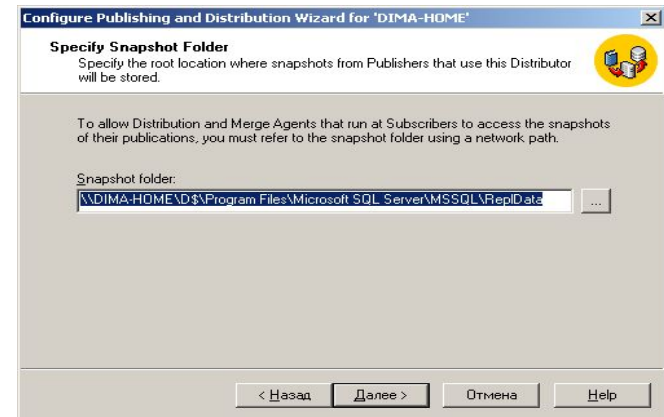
Configure Publishing and Distribution Wizard for 'DIMA-HOME'

Specify Snapshot Folder
Specify the root location where snapshots from Publishers that use this Distributor will be stored.

To allow Distribution and Merge Agents that run at Subscribers to access the snapshots of their publications, you must refer to the snapshot folder using a network path.

Snapshot folder:
\\DIMA-HOME\D$\Program Files\Microsoft SQL Server\MSSQL\ReplData

...

< Назад | Далее > | Отмена | Help